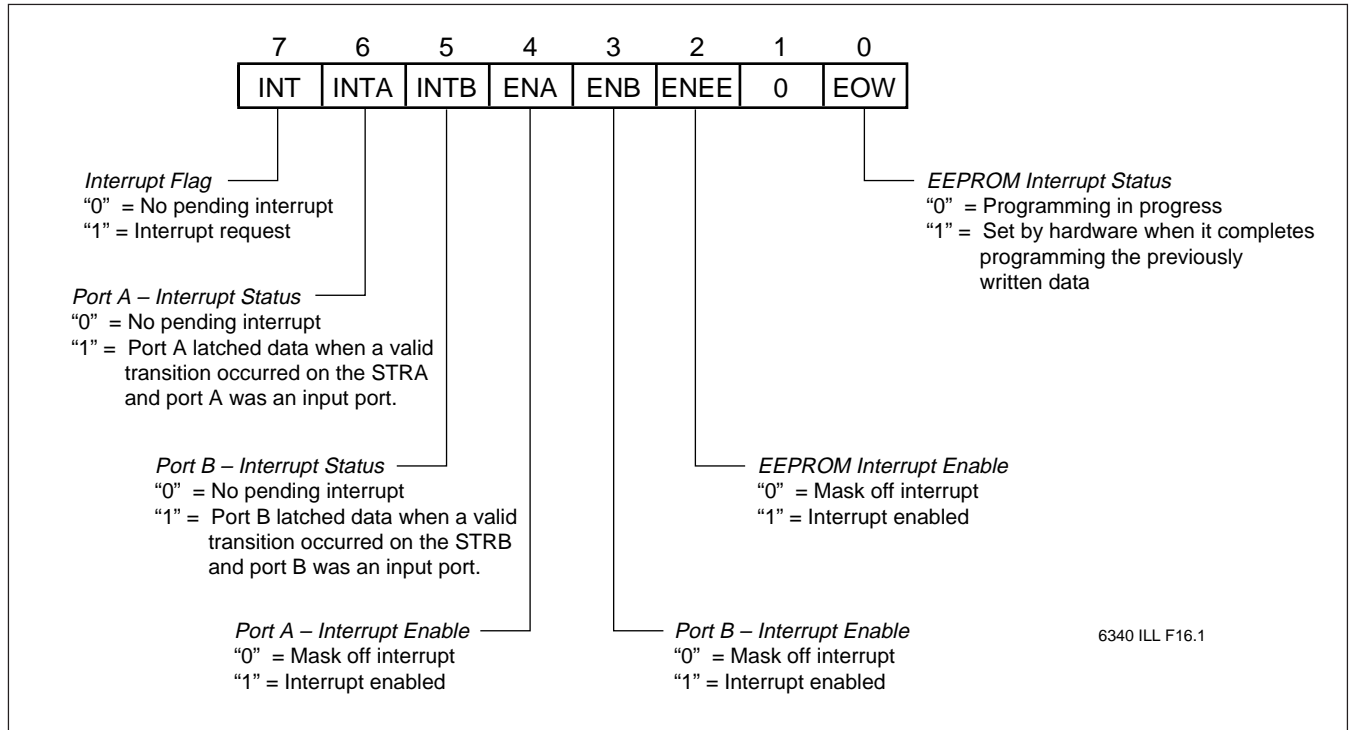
| 7 | 6 | 5 | 4 | 3 | 2 | 1 | 0 |
|---|---|---|---|---|---|---|---|
| INT | INTA | INTB | ENA | ENB | ENEE | 0 | EOW |

Interrupt Flag
"0" = No pending interrupt
"1" = Interrupt request

Port A – Interrupt Status
"0" = No pending interrupt
"1" = Port A latched data when a valid transition occurred on the STRA and port A was an input port.

Port B – Interrupt Status
"0" = No pending interrupt
"1" = Port B latched data when a valid transition occurred on the STRB and port B was an input port.

Port A – Interrupt Enable
"0" = Mask off interrupt
"1" = Interrupt enabled

EEPROM Interrupt Status
"0" = Programming in progress
"1" = Set by hardware when it completes programming the previously written data

EEPROM Interrupt Enable
"0" = Mask off interrupt
"1" = Interrupt enabled

Port B – Interrupt Enable
"0" = Mask off interrupt
"1" = Interrupt enabled

6340 ILL F16.1